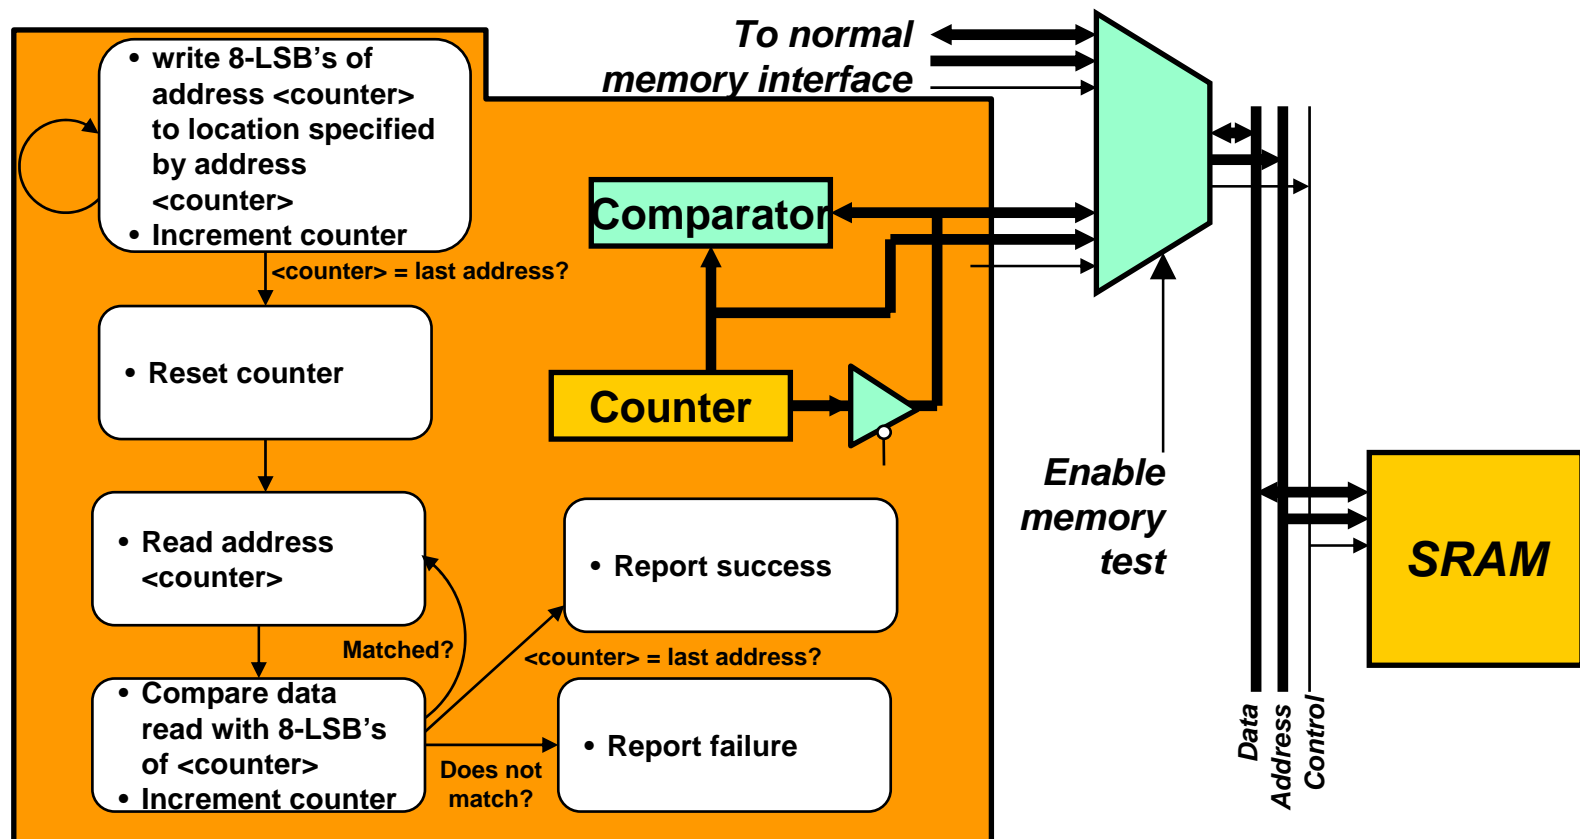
To normal memory interface

• write 8-LSB's of address <counter> to location specified by address <counter>
• Increment counter

<counter> = last address?

• Reset counter

Comparator

Counter

• Read address <counter>

Matched?

• Compare data read with 8-LSB's of <counter>
• Increment counter

• Report success

<counter> = last address?

• Report failure

Does not match?

Enable memory test

SRAM

Data
Address
Control